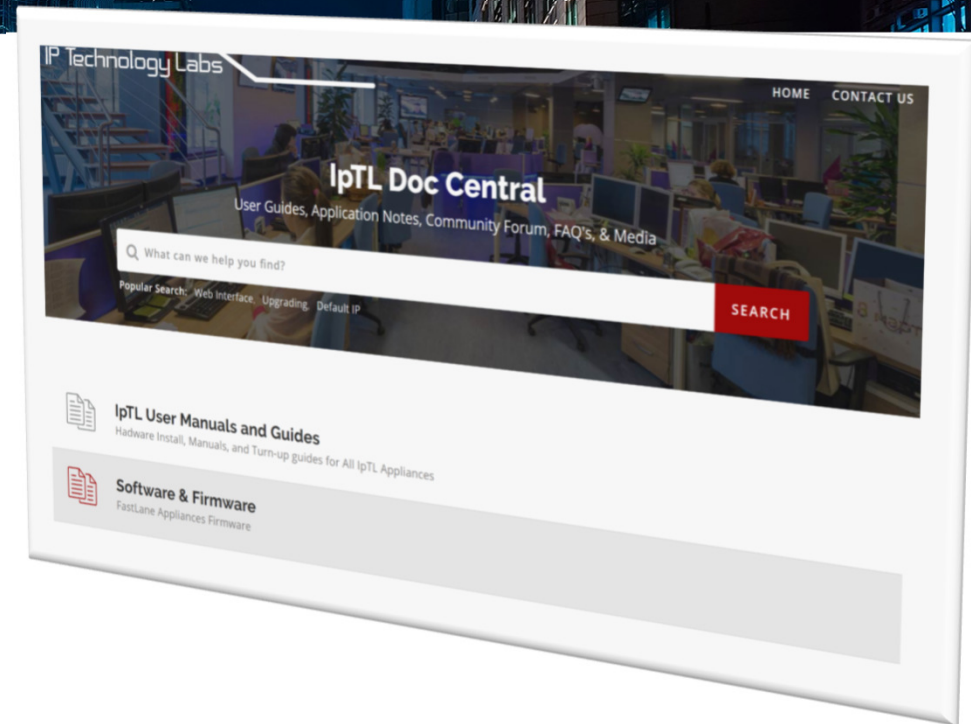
IP Technology Labs

HOME CONTACT US

IpTL Doc Central

User Guides, Application Notes, Community Forum, FAQ's, & Media

What can we help you find?

Popular Search: Web Interface, Upgrading, Default IP

SEARCH

IpTL User Manuals and Guides
Hadware Install, Manuals, and Turn-up guides for All IpTL Appliances

Software & Firmware
FastLane Appliances Firmware